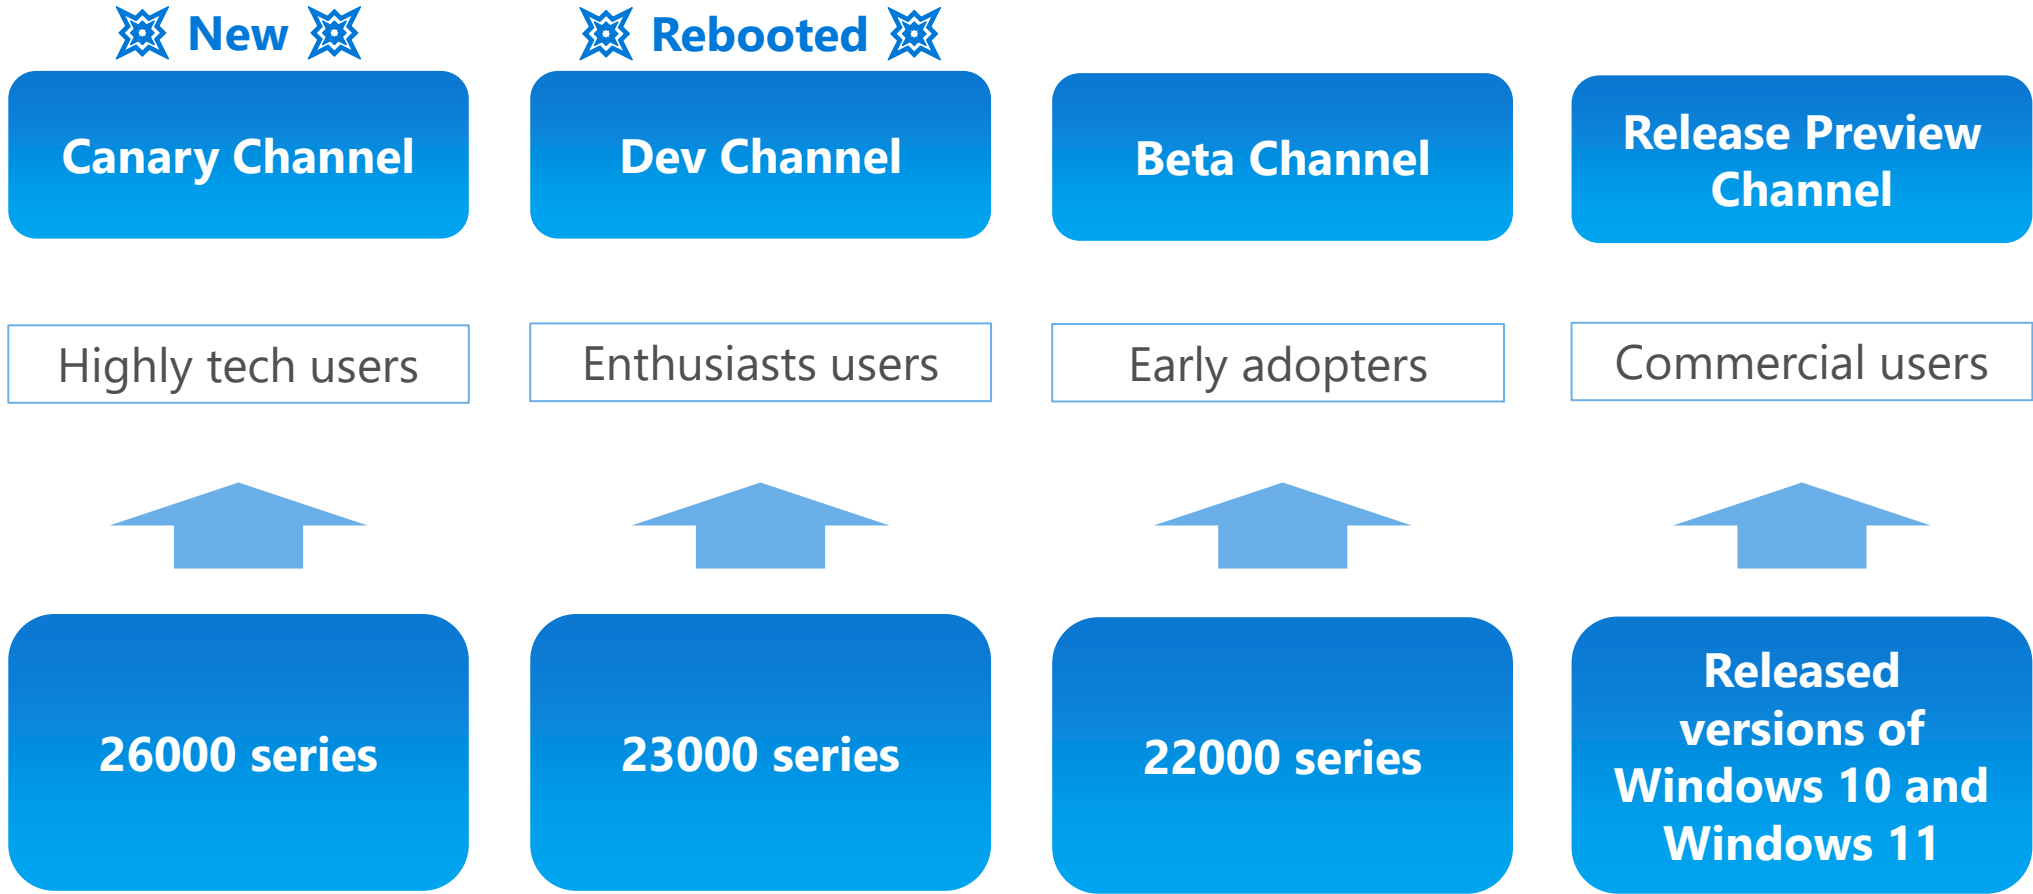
New

Rebooted

Canary Channel

Dev Channel

Beta Channel

Release Preview Channel

Highly tech users

Enthusiasts users

Early adopters

Commercial users

26000 series

23000 series

22000 series

Released versions of Windows 10 and Windows 11